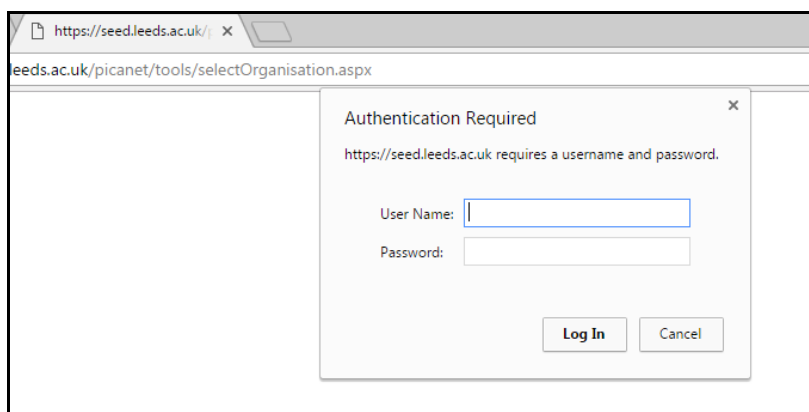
https://seed.leeds.ac.uk/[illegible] ×

leeds.ac.uk/picanet/tools/selectOrganisation.aspx

×

Authentication Required

https://seed.leeds.ac.uk requires a username and password.

User Name:

Password:

Log In

Cancel